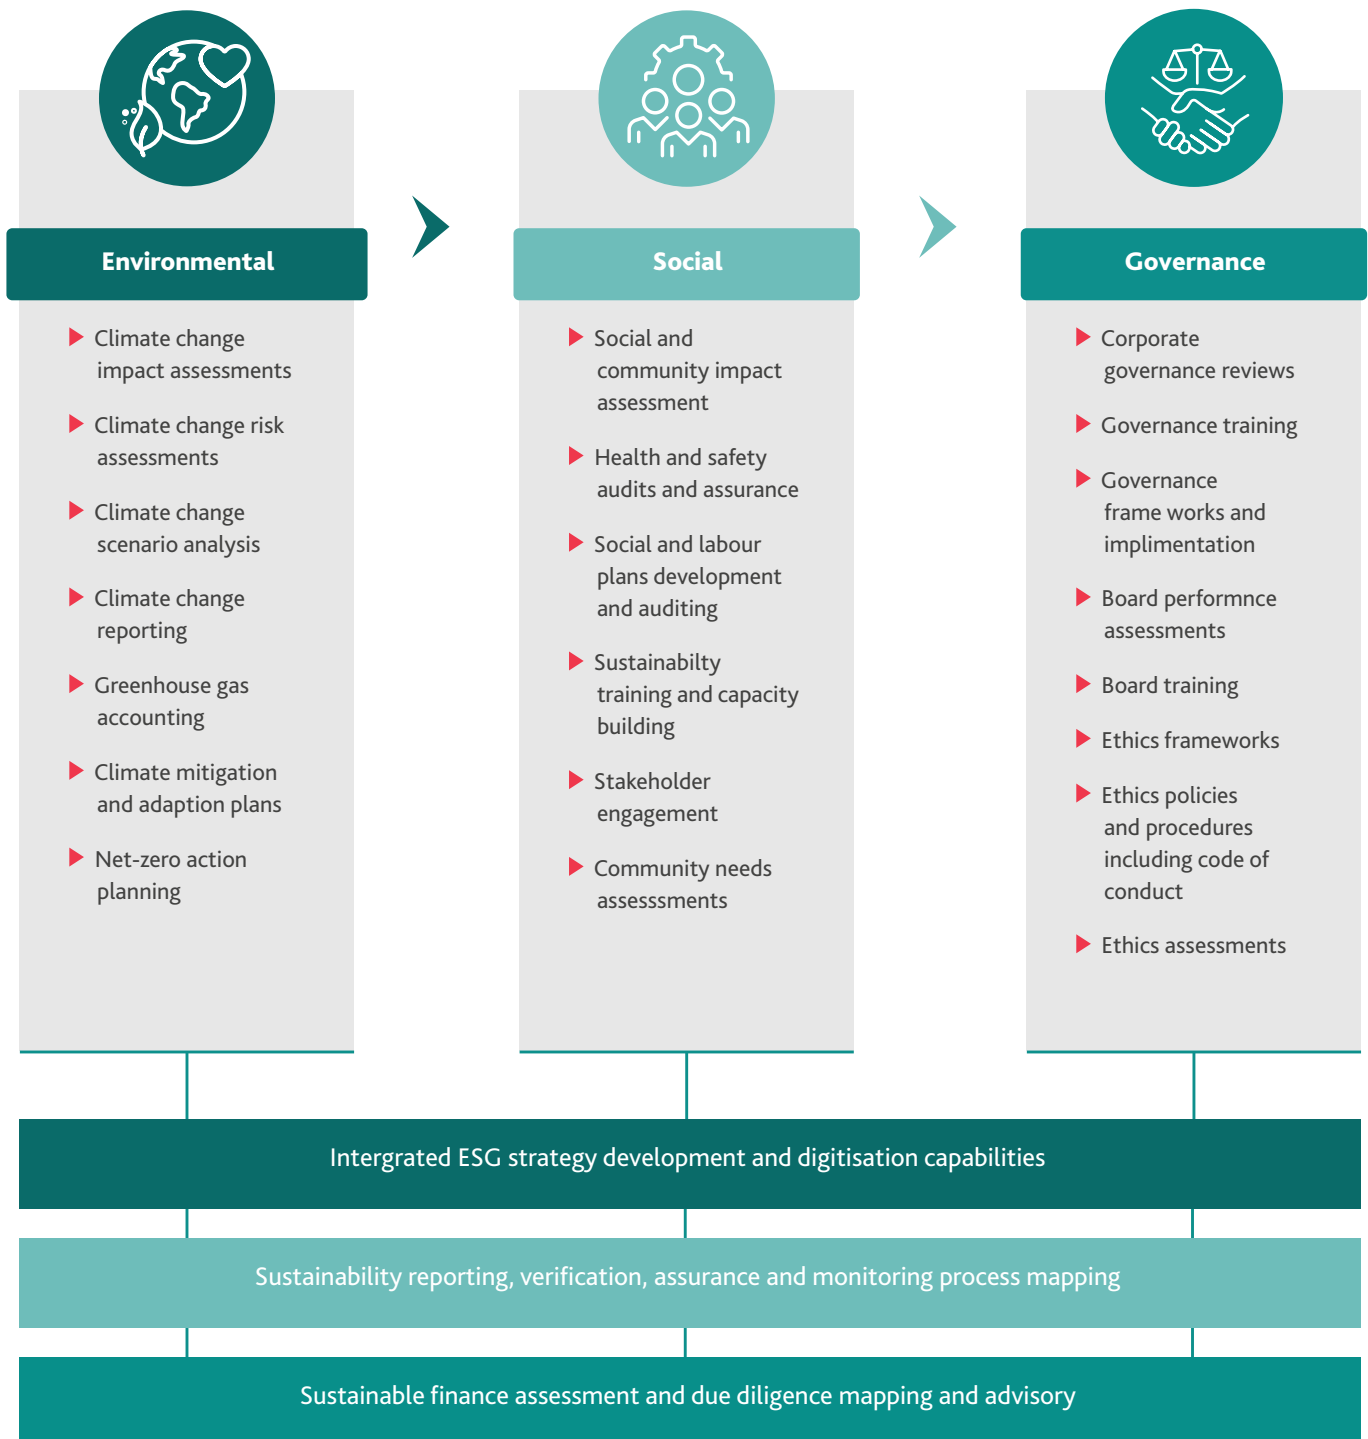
Environmental

Climate change impact assessments

Climate change risk assessments

Climate change scenario analysis

Climate change reporting

Greenhouse gas accounting

Climate mitigation and adaption plans

Net-zero action planning

Social

Social and community impact assessment

Health and safety audits and assurance

Social and labour plans development and auditing

Sustainabilty training and capacity building

Stakeholder engagement

Community needs assesssments

Governance

Corporate governance reviews

Governance training

Governance frame works and implimentation

Board performnce assessments

Board training

Ethics frameworks

Ethics policies and procedures including code of conduct

Ethics assessments

Intergrated ESG strategy development and digitisation capabilities

Sustainability reporting, verification, assurance and monitoring process mapping

Sustainable finance assessment and due diligence mapping and advisory